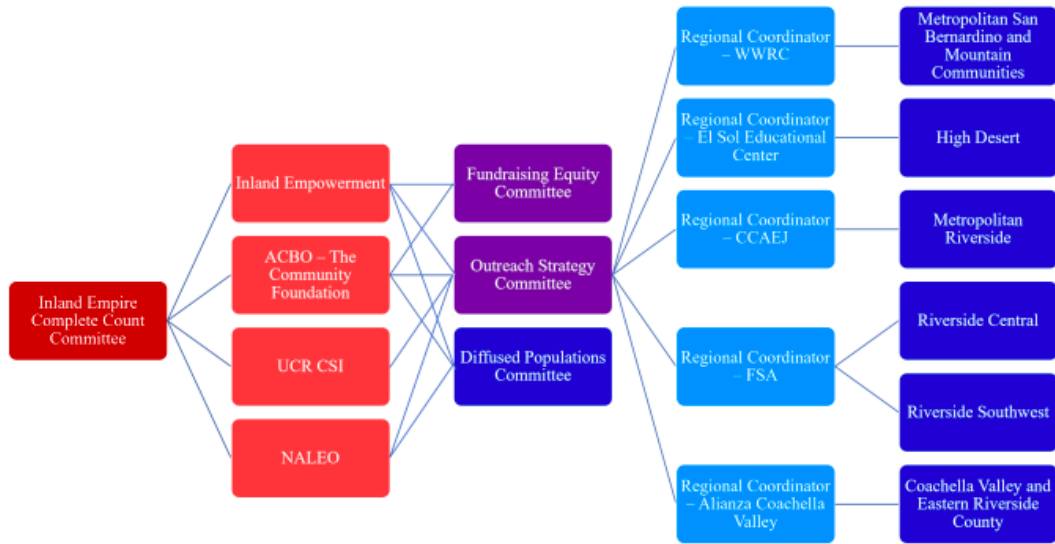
Inland Empire Complete Count Committee

Inland Empowerment

ACBO – The Community Foundation

UCR CSI

NALEO

Fundraising Equity Committee

Outreach Strategy Committee

Diffused Populations Committee

Regional Coordinator – WWRC

Regional Coordinator – El Sol Educational Center

Regional Coordinator – CCAEJ

Regional Coordinator – FSA

Regional Coordinator – Alianza Coachella Valley

Metropolitan San Bernardino and Mountain Communities

High Desert

Metropolitan Riverside

Riverside Central

Riverside Southwest

Coachella Valley and Eastern Riverside County